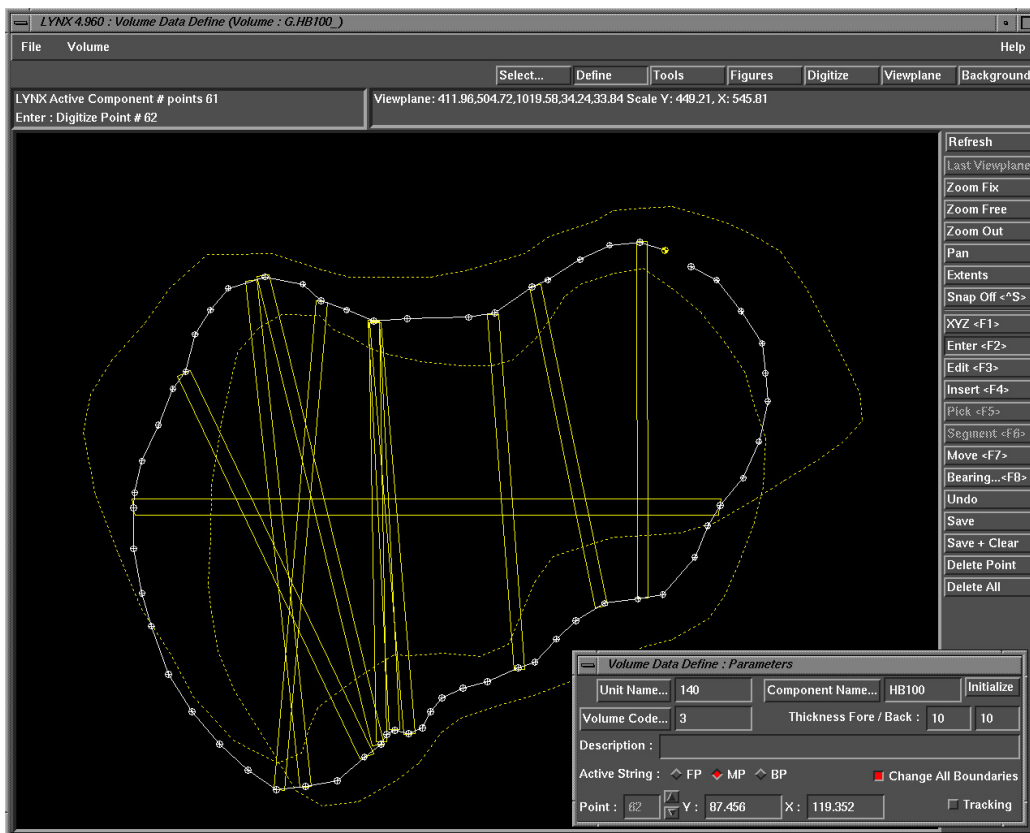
LYNX 4.960 : Volume Data Define (Volume : G.HB100_)

File Volume Help

Select... Define Tools Figures Digitize Viewplane Background

LYNX Active Component # points 61
Enter : Digitize Point # 62

Viewplane: 411.96,504.72,1019.58,34.24,33.84 Scale Y: 449.21, X: 545.81

Refresh
Last Viewplane
Zoom Fix
Zoom Free
Zoom Out
Pan
Extents
Snap Off <^S>
XYZ <F1>
Enter <F2>
Edit <F3>
Insert <F4>
Pick <F5>
Segment <F6>
Move <F7>
Bearing...<F8>
Undo
Save
Save + Clear
Delete Point
Delete All

Volume Data Define : Parameters

Unit Name... 140 Component Name... HB100 Initialize

Volume Code... 3 Thickness Fore / Back : 10 10

Description :

Active String : FP MP BP Change All Boundaries

Point : 62 Y : 87.456 X : 119.352 Tracking